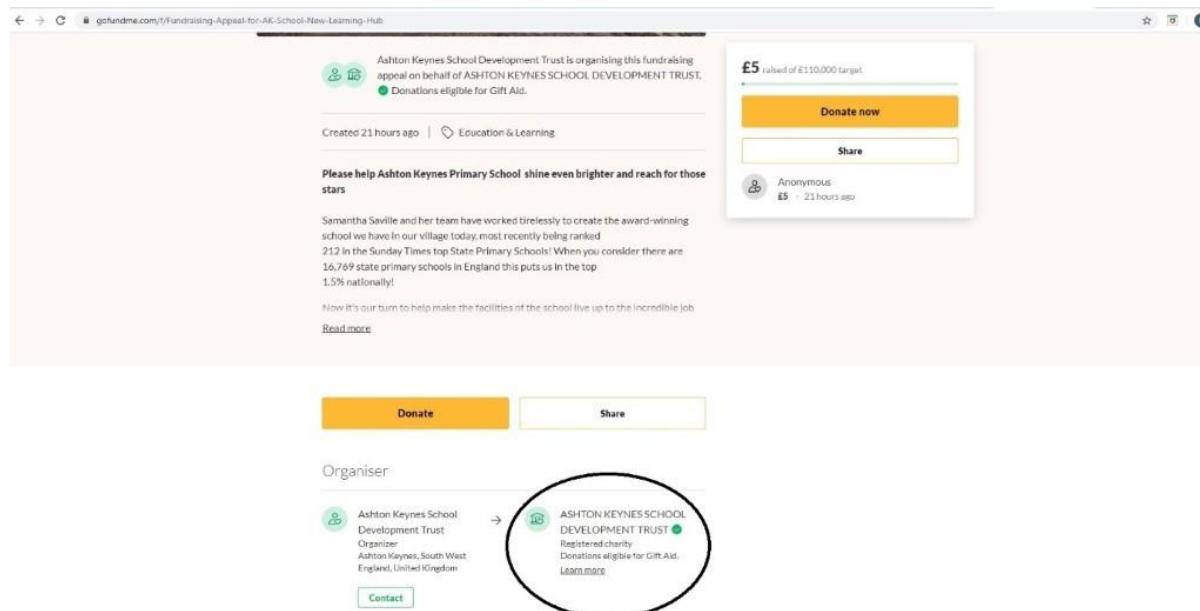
gofundme.com/f/Fundraising-Appeal-for-AK-School-New-Learning-Hub

Ashton Keynes School Development Trust is organising this fundraising appeal on behalf of ASHTON KEYNES SCHOOL DEVELOPMENT TRUST.
Donations eligible for Gift Aid.

Created 21 hours ago | Education & Learning

**Please help Ashton Keynes Primary School shine even brighter and reach for those stars**

Samantha Saville and her team have worked tirelessly to create the award-winning school we have in our village today, most recently being ranked 212 in the Sunday Times top State Primary Schools! When you consider there are 16,769 state primary schools in England this puts us in the top 1.5% nationally!

Now it's our turn to help make the facilities of the school live up to the incredible job

Read more

£5 raised of £110,000 target

Donate now

Share

Anonymous
£5 · 21 hours ago

Donate

Share

Organiser

Ashton Keynes School Development Trust
Organizer
Ashton Keynes, South West England, United Kingdom

Contact

ASHTON KEYNES SCHOOL DEVELOPMENT TRUST
Registered charity
Donations eligible for Gift Aid.
Learn more